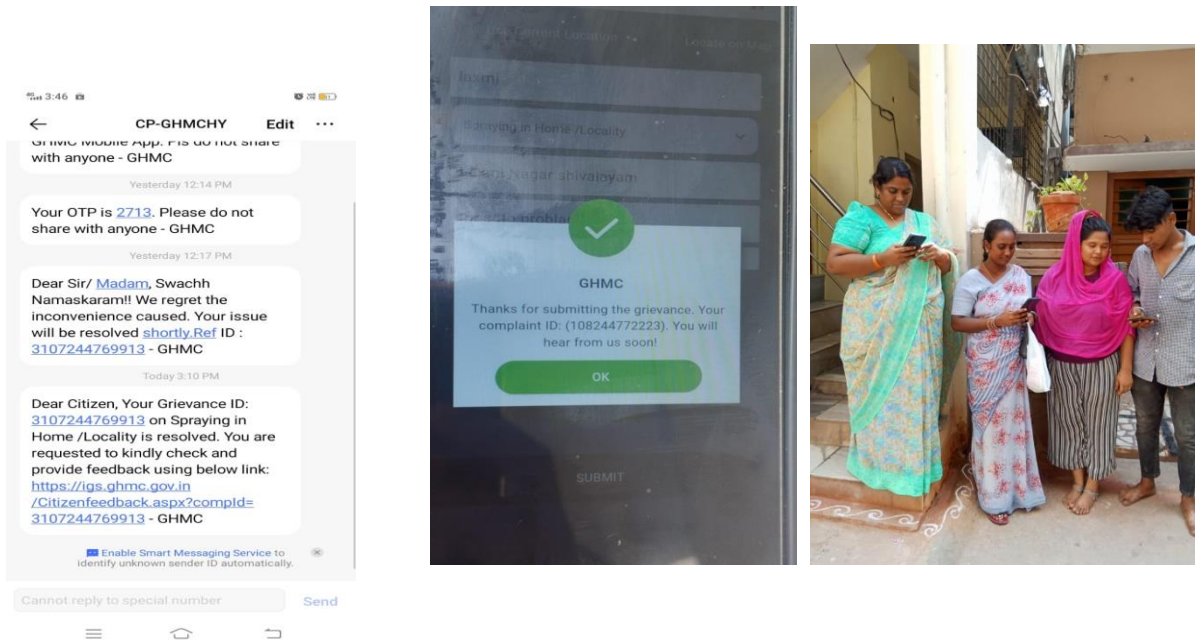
3:46

CP-GHMCHY Edit ···

GHMC Mobile App. Pls do not share with anyone - GHMC

Yesterday 12:14 PM

Your OTP is 2713. Please do not share with anyone - GHMC

Yesterday 12:17 PM

Dear Sir/ Madam, Swachh Namaskaram!! We regret the inconvenience caused. Your issue will be resolved shortly.Ref ID : 3107244769913 - GHMC

Today 3:10 PM

Dear Citizen, Your Grievance ID: 3107244769913 on Spraying in Home /Locality is resolved. You are requested to kindly check and provide feedback using below link: https://igs.ghmc.gov.in /Citizenfeedback.aspx?compId= 3107244769913 - GHMC

Enable Smart Messaging Service to identify unknown sender ID automatically.

Cannot reply to special number Send

Use Current Location Locate on Map

laxmi

Spraying in Home /Locality

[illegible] Nagar shivalayam

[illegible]

GHMC

Thanks for submitting the grievance. Your complaint ID: (108244772223). You will hear from us soon!

OK

SUBMIT